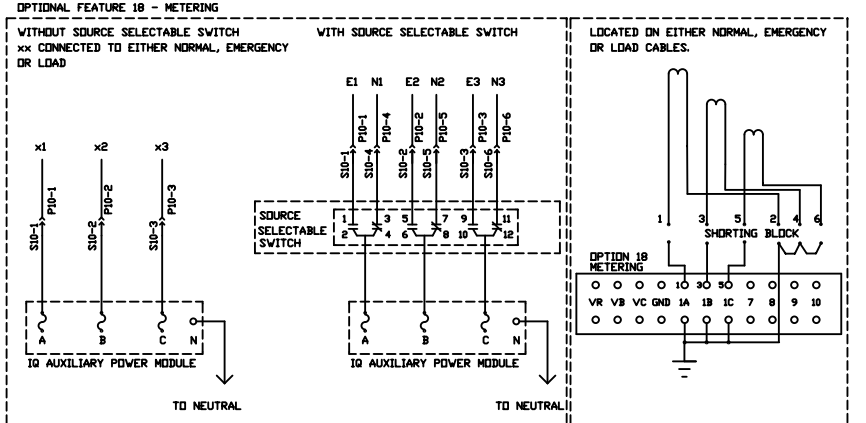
OPTIONAL FEATURE 18 - METERING

WITHOUT SOURCE SELECTABLE SWITCH
xx CONNECTED TO EITHER NORMAL, EMERGENCY OR LOAD

x1 x2 x3

P10-1 P10-2 P10-3

S10-1 S10-2 S10-3

A B C N

IQ AUXILIARY POWER MODULE

TO NEUTRAL

WITH SOURCE SELECTABLE SWITCH

E1 N1 E2 N2 E3 N3

P10-1 P10-4 P10-2 P10-5 P10-3 P10-6

S10-1 S10-4 S10-2 S10-5 S10-3 S10-6

SOURCE SELECTABLE SWITCH

1 3 5 7 9 11
2 4 6 8 10 12

A B C N

IQ AUXILIARY POWER MODULE

TO NEUTRAL

LOCATED ON EITHER NORMAL, EMERGENCY OR LOAD CABLES.

1 3 5 2 4 6

SHORTING BLOCK

OPTION 18 METERING

1 3 5

VR VB VC GND 1A 1B 1C 7 8 9 10